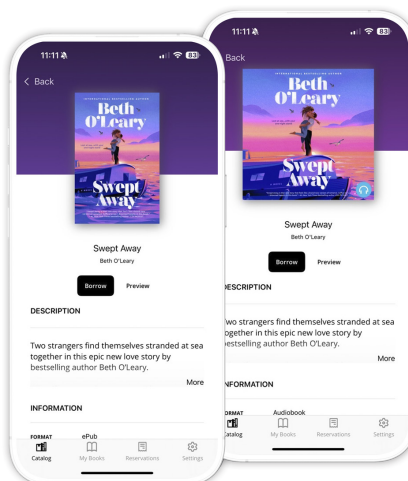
11:11
83
< Back
INTERNATIONAL BESTSELLING AUTHOR
Beth O'Leary
Swept Away
Swept Away
Beth O'Leary
Borrow
Preview
DESCRIPTION
Two strangers find themselves stranded at sea together in this epic new love story by bestselling author Beth O'Leary.
More
INFORMATION
FORMAT
ePub
Catalog
My Books
Reservations
Settings

11:11
83
Back
INTERNATIONAL BESTSELLING AUTHOR
Beth O'Leary
Swept Away
Swept Away
Beth O'Leary
Borrow
Preview
DESCRIPTION
Two strangers find themselves stranded at sea together in this epic new love story by bestselling author Beth O'Leary.
More
INFORMATION
FORMAT
Audiobook
Catalog
My Books
Reservations
Settings